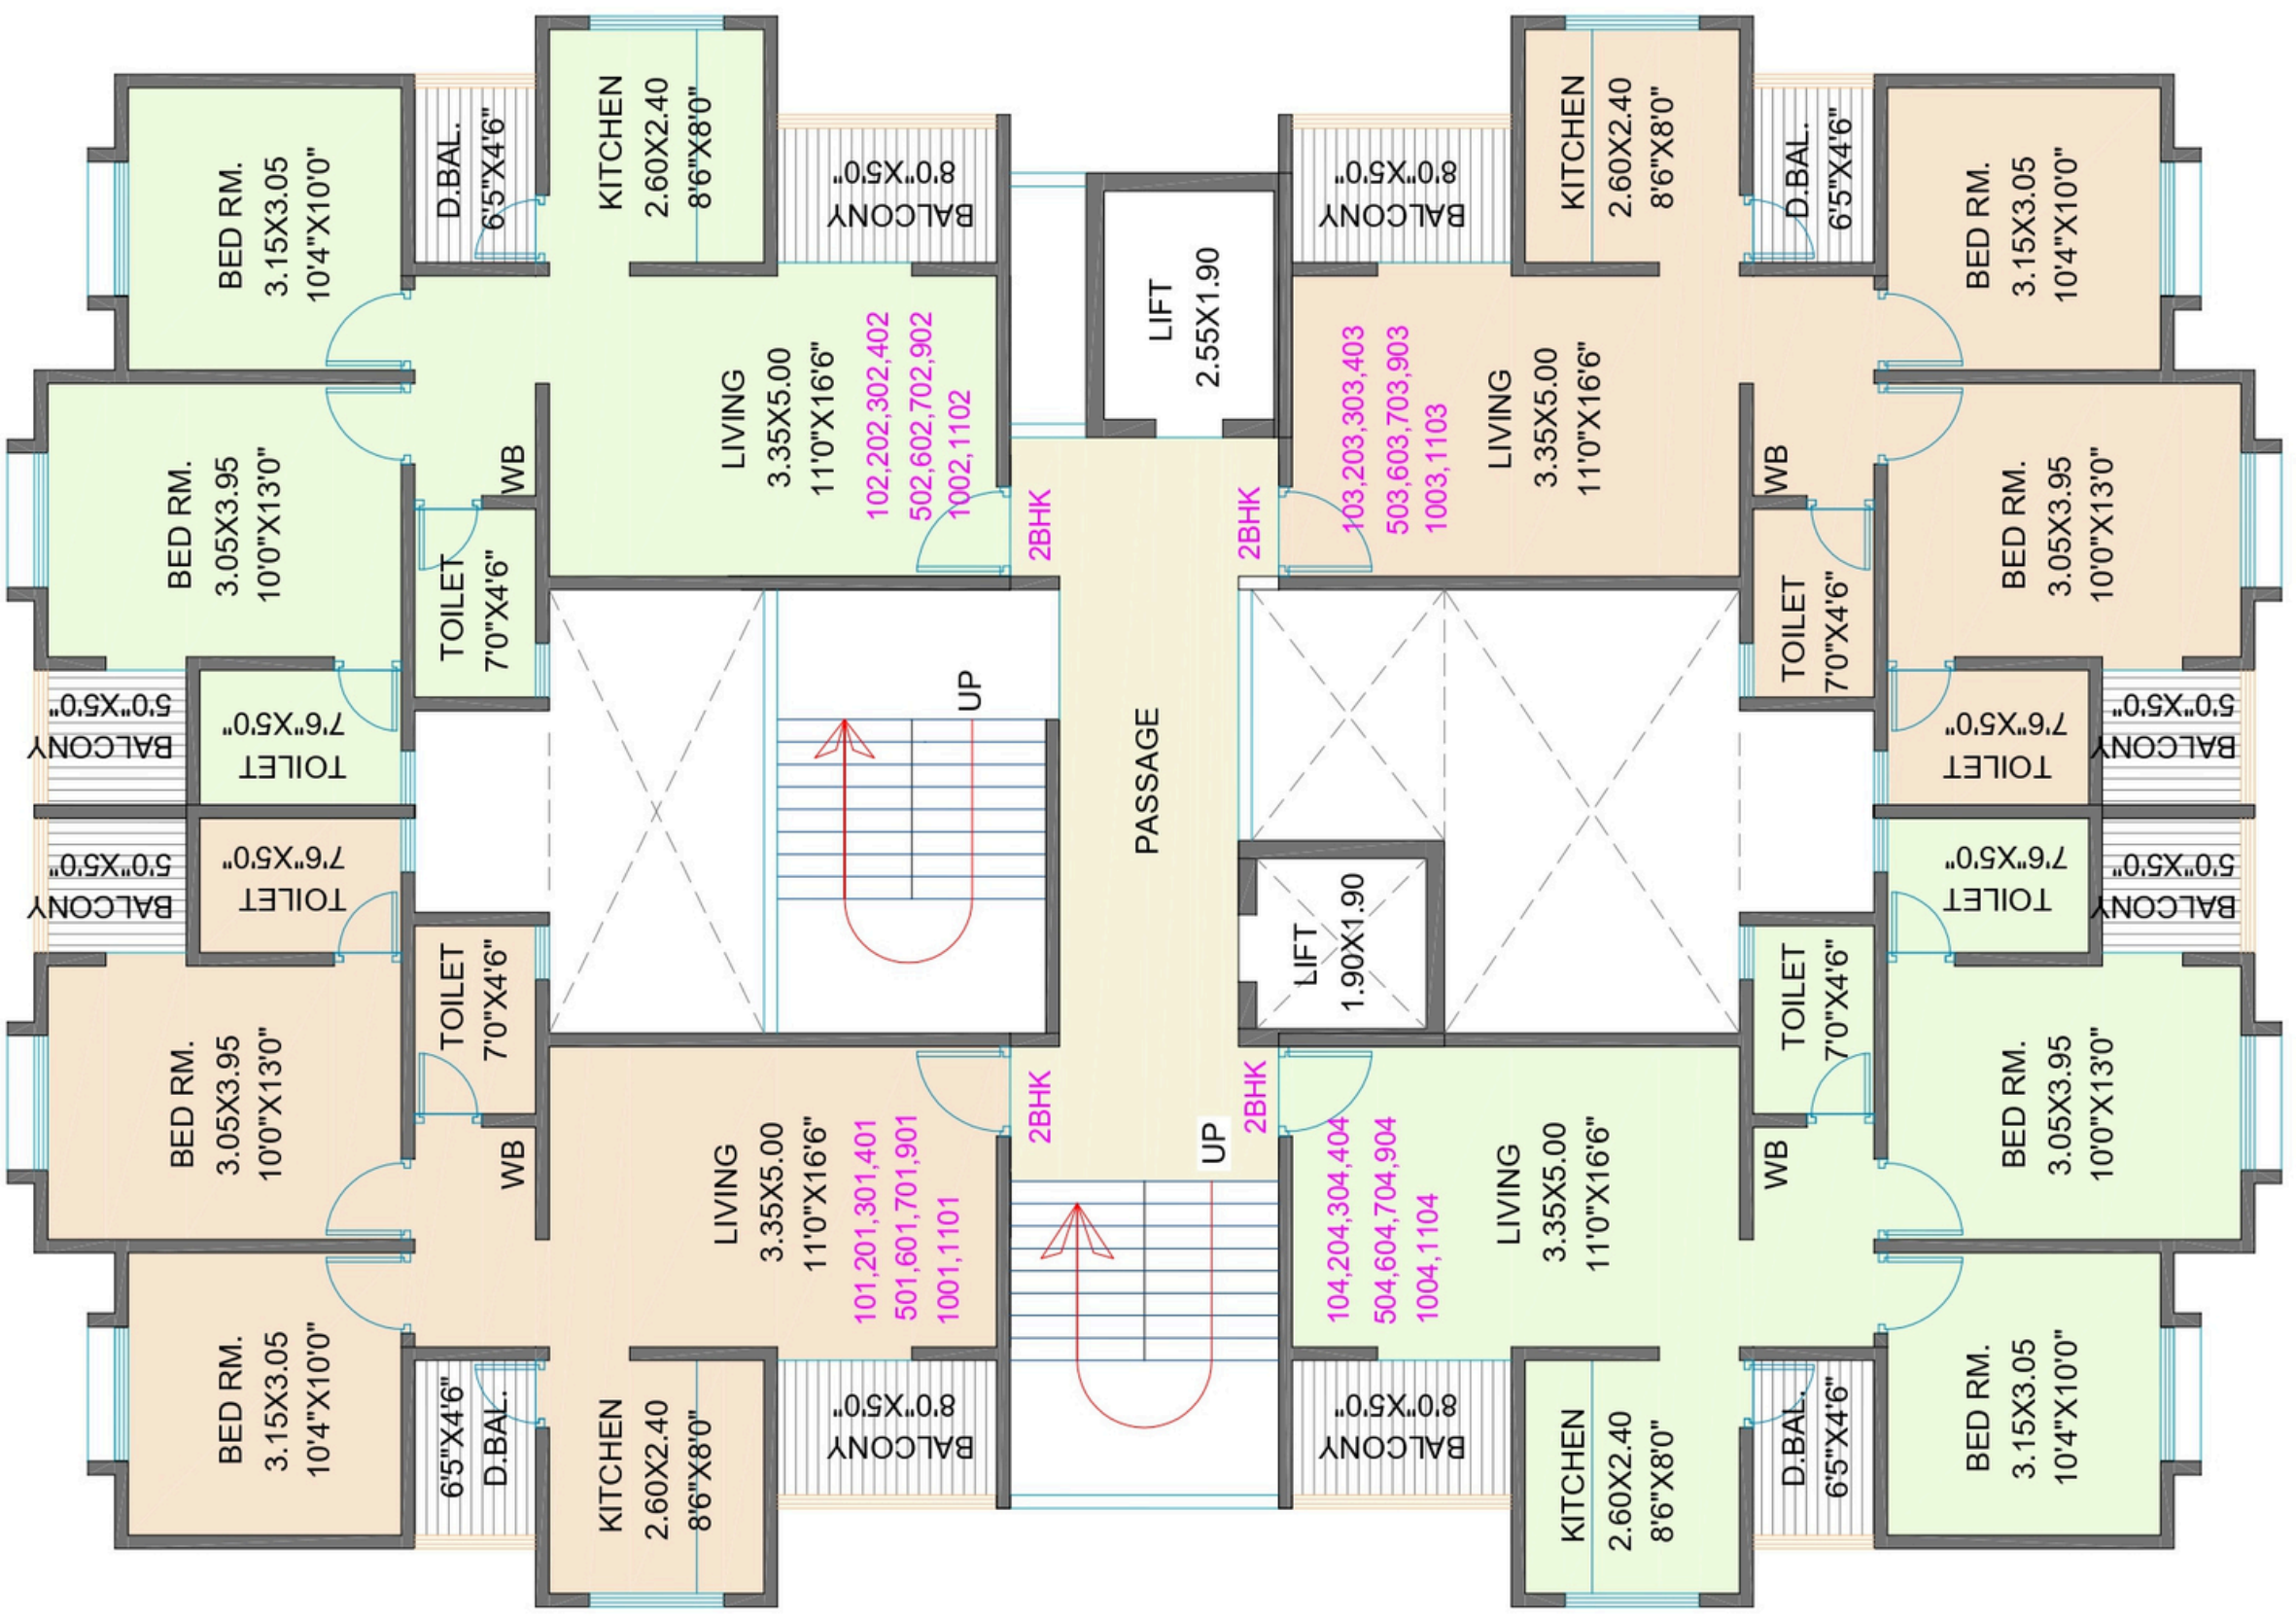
BED RM.
3.15X3.05
10'4"X10'0"

D.BAL.
6'5"X4'6"

KITCHEN
2.60X2.40
8'6"X8'0"

BALCONY
8'0"X5'0"

LIVING
3.35X5.00
11'0"X16'6"

102,202,302,402
502,602,702,902
1002,1102

2BHK

BED RM.
3.05X3.95
10'0"X13'0"

WB

TOILET
7'0"X4'6"

BALCONY
5'0"X5'0"

TOILET
7'6"X5'0"

LIFT
2.55X1.90

UP

PASSAGE

KITCHEN
2.60X2.40
8'6"X8'0"

BALCONY
8'0"X5'0"

D.BAL.
6'5"X4'6"

BED RM.
3.15X3.05
10'4"X10'0"

LIVING
3.35X5.00
11'0"X16'6"

103,203,303,403
503,603,703,903
1003,1103

2BHK

WB

BED RM.
3.05X3.95
10'0"X13'0"

TOILET
7'0"X4'6"

TOILET
7'6"X5'0"

BALCONY
5'0"X5'0"

BALCONY
5'0"X5'0"

TOILET
7'6"X5'0"

LIFT
1.90X1.90

TOILET
7'6"X5'0"

BALCONY
5'0"X5'0"

TOILET
7'0"X4'6"

BED RM.
3.05X3.95
10'0"X13'0"

WB

LIVING
3.35X5.00
11'0"X16'6"

101,201,301,401
501,601,701,901
1001,1101

2BHK

UP

2BHK

104,204,304,404
504,604,704,904
1004,1104

LIVING
3.35X5.00
11'0"X16'6"

TOILET
7'0"X4'6"

BED RM.
3.05X3.95
10'0"X13'0"

WB

BED RM.
3.15X3.05
10'4"X10'0"

6'5"X4'6"
D.BAL.

KITCHEN
2.60X2.40
8'6"X8'0"

BALCONY
8'0"X5'0"

BALCONY
8'0"X5'0"

KITCHEN
2.60X2.40
8'6"X8'0"

D.BAL.
6'5"X4'6"

BED RM.
3.15X3.05
10'4"X10'0"